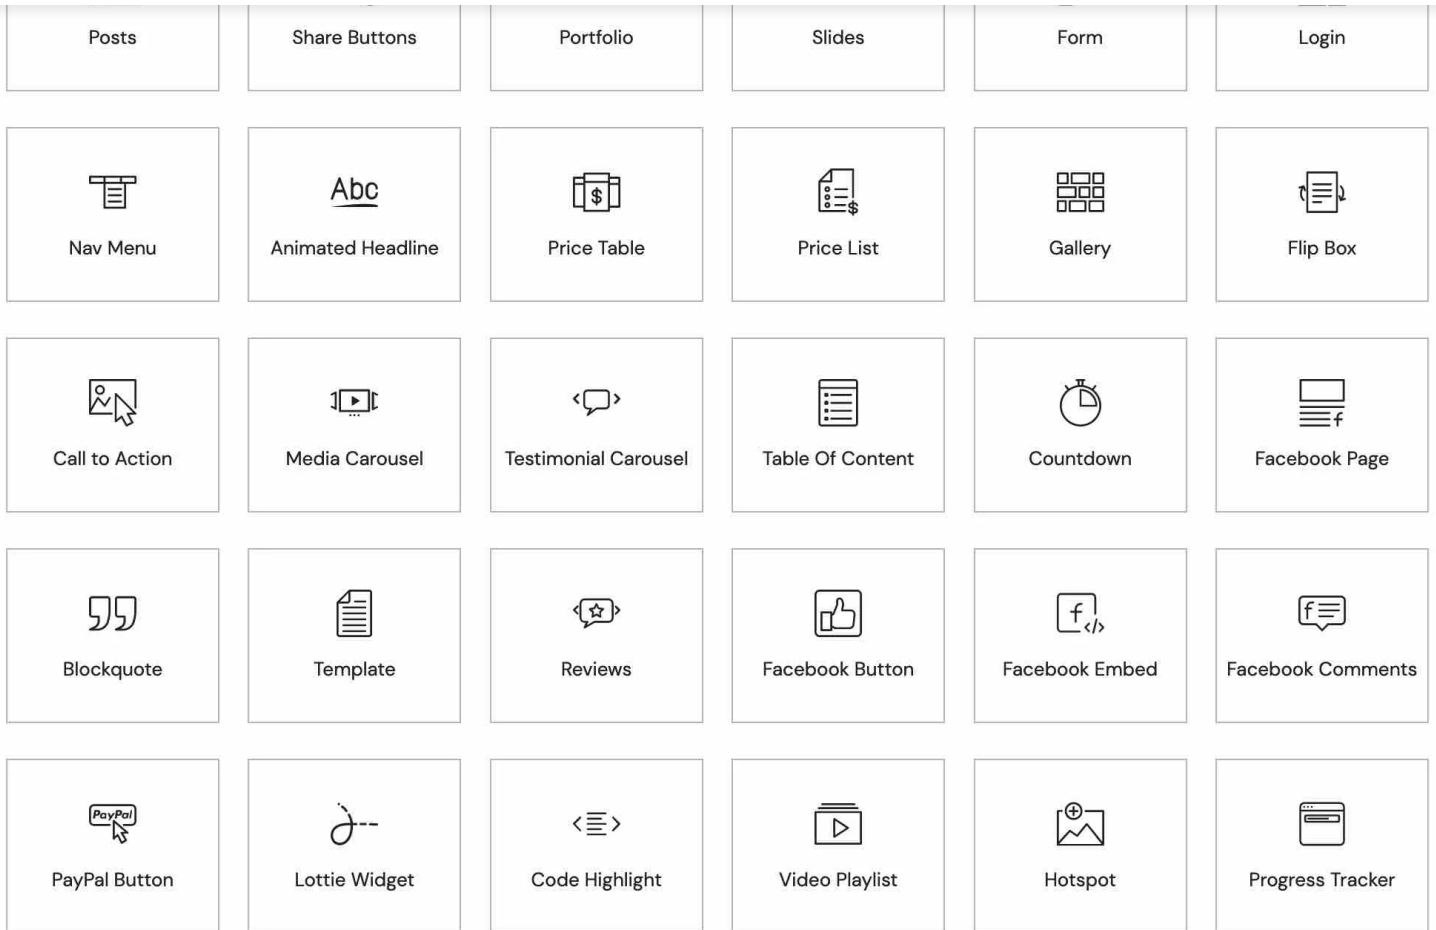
Posts
Share Buttons
Portfolio
Slides
Form
Login

Abc

Nav Menu
Animated Headline
Price Table
Price List
Gallery
Flip Box

Call to Action
Media Carousel
Testimonial Carousel
Table Of Content
Countdown
Facebook Page

Blockquote
Template
Reviews
Facebook Button
Facebook Embed
Facebook Comments

PayPal

PayPal Button
Lottie Widget
Code Highlight
Video Playlist
Hotspot
Progress Tracker